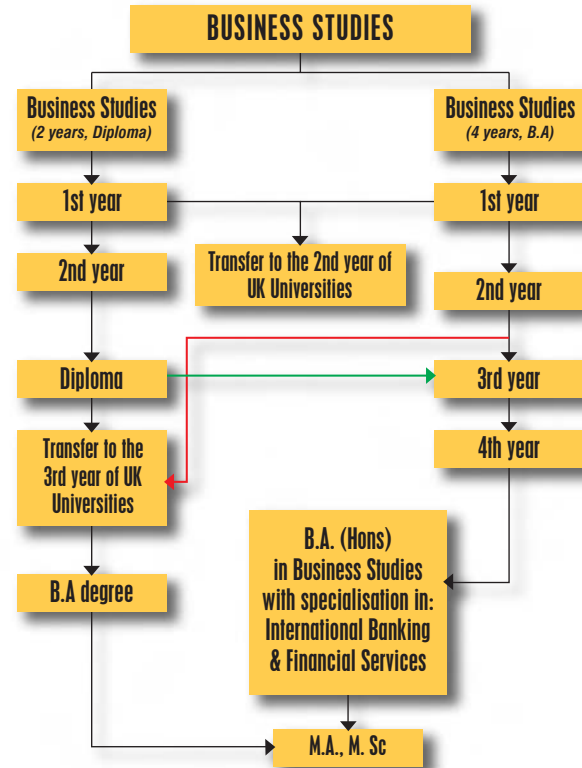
BUSINESS STUDIES

Business Studies
(2 years, Diploma)

Business Studies
(4 years, B.A)

1st year

1st year

Transfer to the 2nd year of UK Universities

2nd year

2nd year

Diploma

3rd year

Transfer to the 3rd year of UK Universities

4th year

B.A. (Hons) in Business Studies with specialisation in: International Banking & Financial Services

B.A degree

M.A., M. Sc